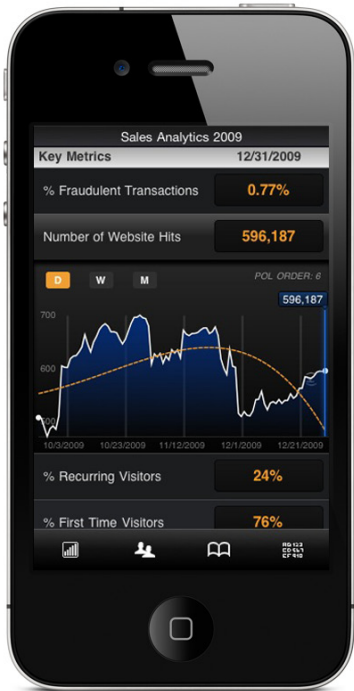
Sales Analytics 2009

Key Metrics 12/31/2009

% Fraudulent Transactions 0.77%

Number of Website Hits 596,187

D W M

POL ORDER: 6

596,187

700

600

500

10/3/2009 10/23/2009 11/12/2009 12/1/2009 12/21/2009

% Recurring Visitors 24%

% First Time Visitors 76%